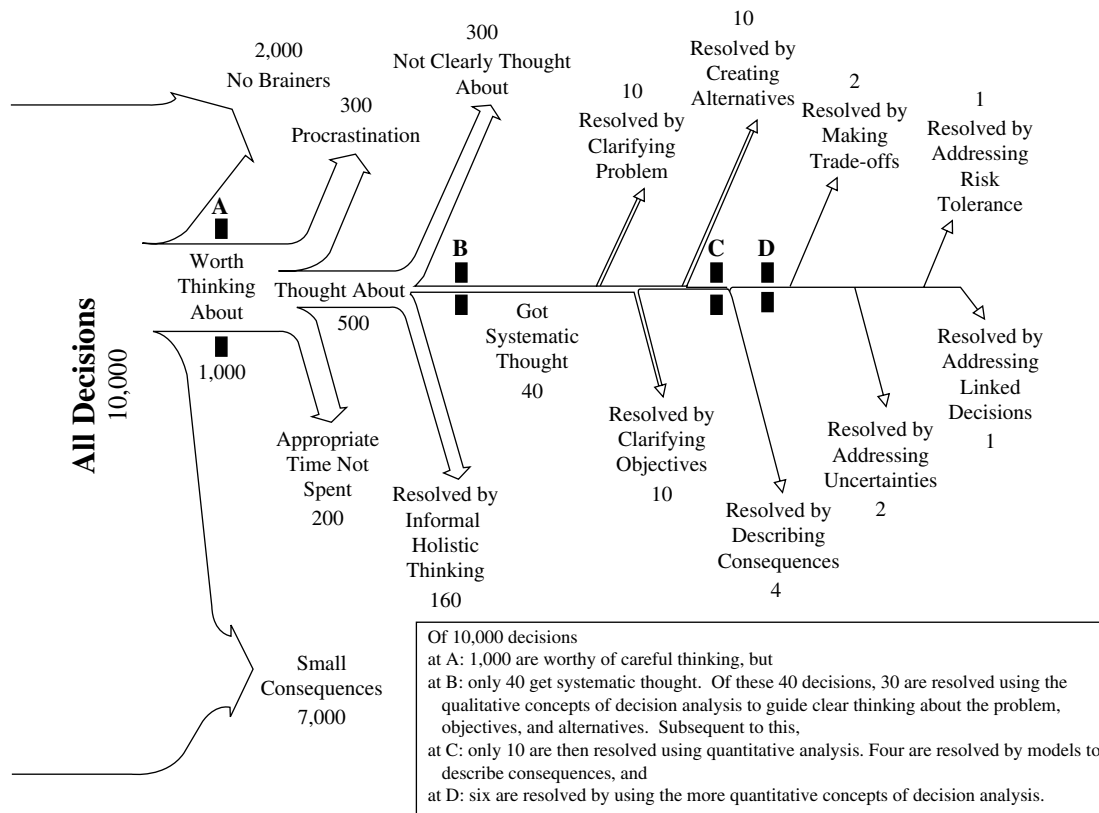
All Decisions
10,000

2,000
No Brainers

300
Procrastination

A

Worth Thinking About
1,000

300
Not Clearly Thought About

Thought About
500

B

Appropriate Time Not Spent
200

Resolved by Informal Holistic Thinking
160

Got Systematic Thought
40

10
Resolved by Clarifying Problem

10
Resolved by Creating Alternatives

Resolved by Clarifying Objectives
10

C

D

2
Resolved by Making Trade-offs

1
Resolved by Addressing Risk Tolerance

Resolved by Describing Consequences
4

Resolved by Addressing Uncertainties
2

Resolved by Addressing Linked Decisions
1

Small Consequences
7,000

Of 10,000 decisions
at A: 1,000 are worthy of careful thinking, but
at B: only 40 get systematic thought. Of these 40 decisions, 30 are resolved using the qualitative concepts of decision analysis to guide clear thinking about the problem, objectives, and alternatives. Subsequent to this,
at C: only 10 are then resolved using quantitative analysis. Four are resolved by models to describe consequences, and
at D: six are resolved by using the more quantitative concepts of decision analysis.